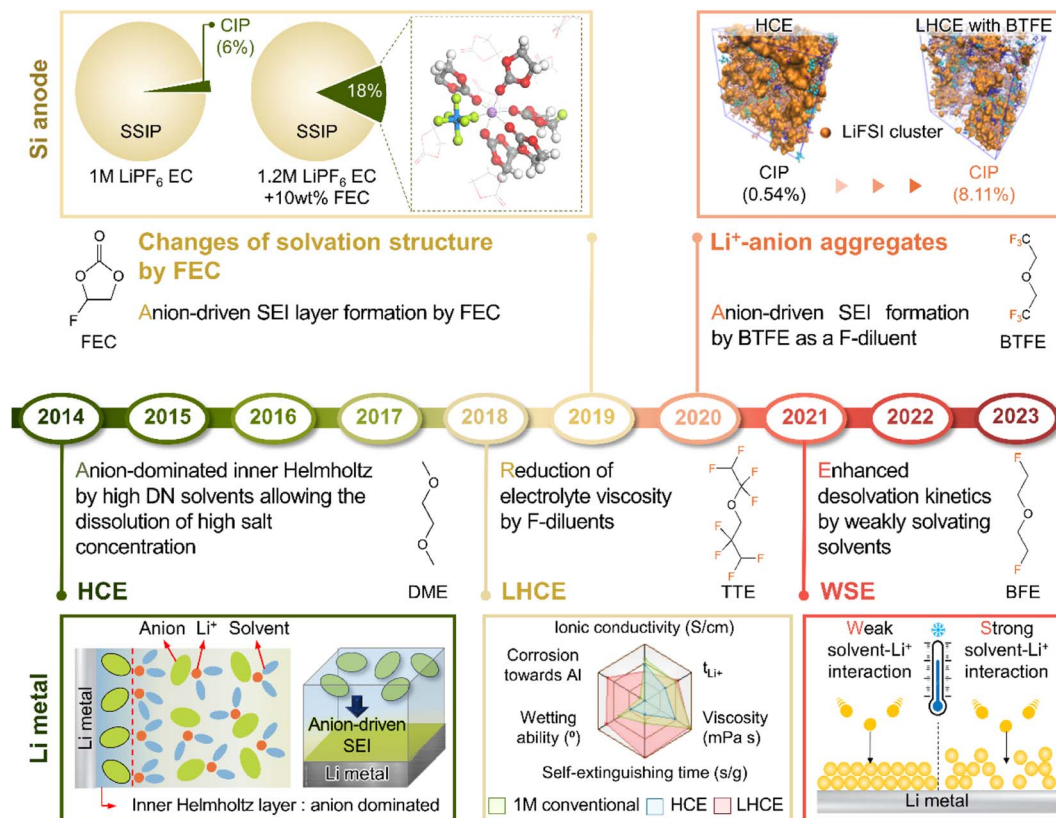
Si anode

CIP (6%)

SSIP

1M LiPF$_6$ EC

18%

SSIP

1.2M LiPF$_6$ EC +10wt% FEC

HCE

LHCE with BTFE

LiFSI cluster

CIP (0.54%)

CIP (8.11%)

FEC

Changes of solvation structure by FEC

Anion-driven SEI layer formation by FEC

Li$^+$-anion aggregates

Anion-driven SEI formation by BTFE as a F-diluent

BTFE

2014 2015 2016 2017 2018 2019 2020 2021 2022 2023

Anion-dominated inner Helmholtz by high DN solvents allowing the dissolution of high salt concentration

DME

HCE

Reduction of electrolyte viscosity by F-diluents

TTE

LHCE

Enhanced desolvation kinetics by weakly solvating solvents

BFE

WSE

Li metal

Anion Li$^+$ Solvent

Li metal

Anion-driven SEI

Li metal

Inner Helmholtz layer : anion dominated

Ionic conductivity (S/cm)

Corrosion towards Al

$t_{Li+}$

Wetting ability (°)

Viscosity (mPa s)

Self-extinguishing time (s/g)

1M conventional HCE LHCE

Weak solvent-Li$^+$ interaction

Strong solvent-Li$^+$ interaction

Li metal